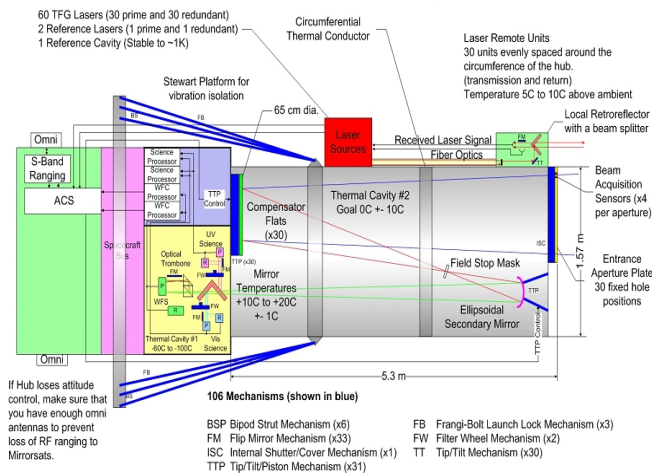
60 TFG Lasers (30 prime and 30 redundant)
2 Reference Lasers (1 prime and 1 redundant)
1 Reference Cavity (Stable to ~1K)

Circumferential Thermal Conductor

Laser Remote Units
30 units evenly spaced around the circumference of the hub.
(transmission and return)
Temperature 5C to 10C above ambient

Stewart Platform for vibration isolation

65 cm dia.

Laser Sources

Local Retroreflector with a beam splitter

FM

TT

Received Laser Signal

Fiber Optics

FB

BS

Omni

S-Band Ranging

ACS

Science Processor

Science Processor

WFC Processor

WFC Processor

TTP Control

Compensator Flats (x30)

Thermal Cavity #2
Goal 0C +- 10C

Beam Acquisition Sensors (x4 per aperture)

ISC

1.57 m

Entrance Aperture Plate
30 fixed hole positions

Spacecraft Bus

UV Science

TTP (x30)

Optical Trombone

FM

FW

P

R

FW

P

WFS

R

P

Thermal Cavity #1
-60C to -100C

Vis Science

Mirror Temperatures
+10C to +20C
+- 1C

Field Stop Mask

TTP

Ellipsoidal Secondary Mirror

TTP Control

Omni

FB

BS

5.3 m

If Hub loses attitude control, make sure that you have enough omni antennas to prevent loss of RF ranging to Mirrorsats.

106 Mechanisms (shown in blue)

BSP Bipod Strut Mechanism (x6)
FM Flip Mirror Mechanism (x33)
ISC Internal Shutter/Cover Mechanism (x1)
TTP Tip/Tilt/Piston Mechanism (x31)

FB Frangi-Bolt Launch Lock Mechanism (x3)
FW Filter Wheel Mechanism (x2)
TT Tip/Tilt Mechanism (x30)